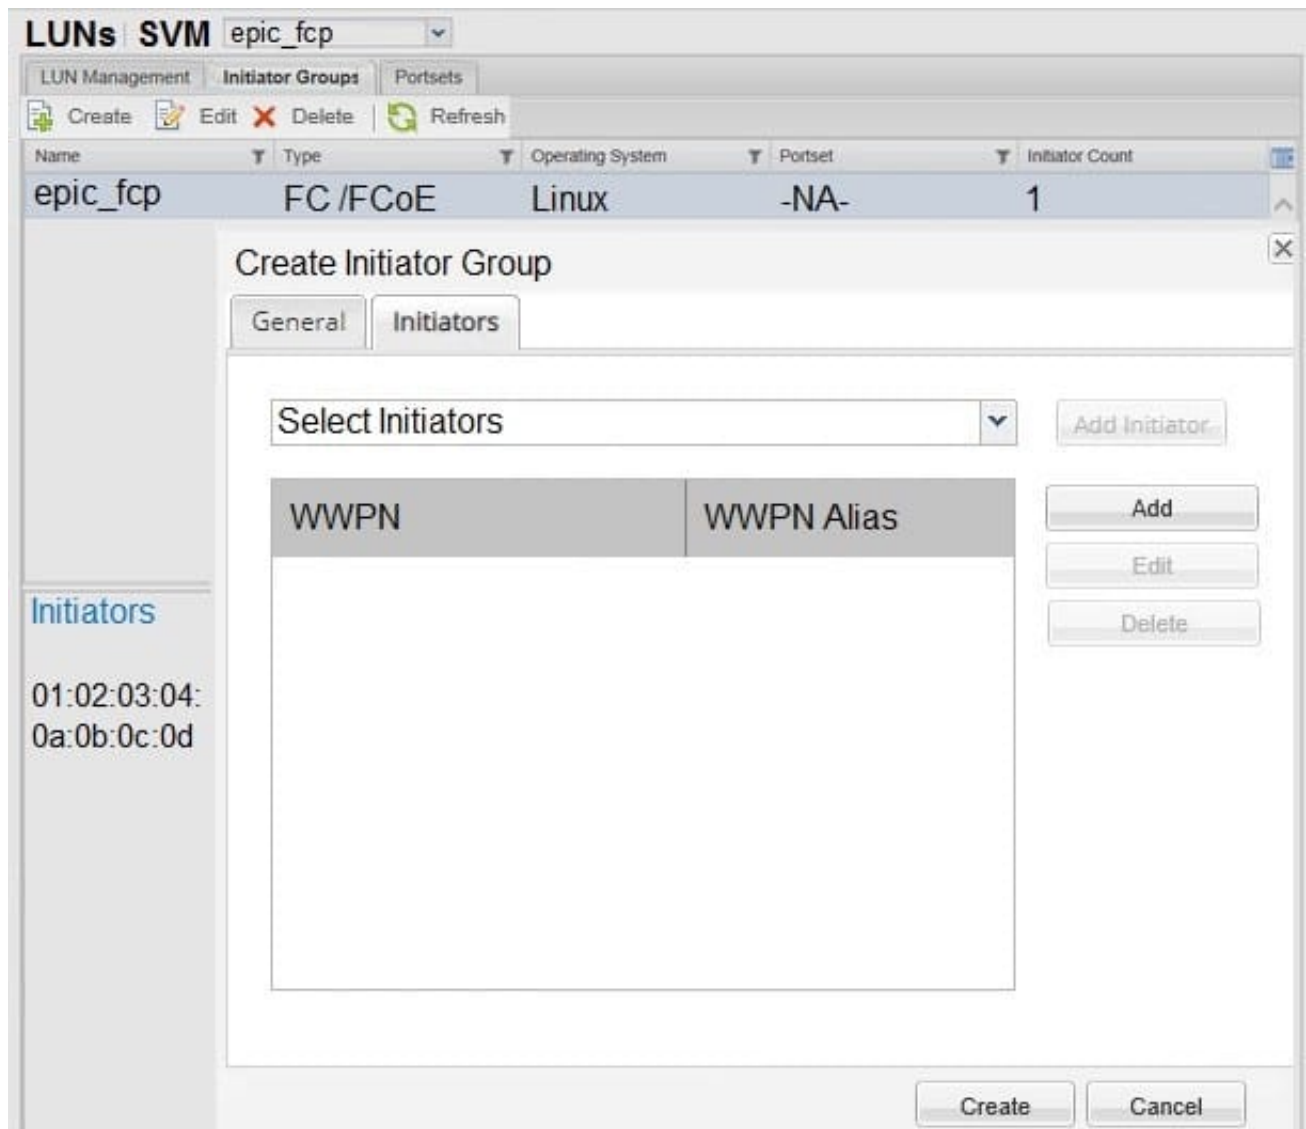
LUNs SVM epic_fcp

LUN Management | Initiator Groups | Portsets

Create Edit Delete Refresh

| Name | Type | Operating System | Portset | Initiator Count |
|---|---|---|---|---|
| epic_fcp | FC /FCoE | Linux | -NA- | 1 |

Create Initiator Group

General | Initiators

Select Initiators

Add Initiator

| WWPN | WWPN Alias |
|---|---|

Add
Edit
Delete

Initiators

01:02:03:04:0a:0b:0c:0d

Create Cancel